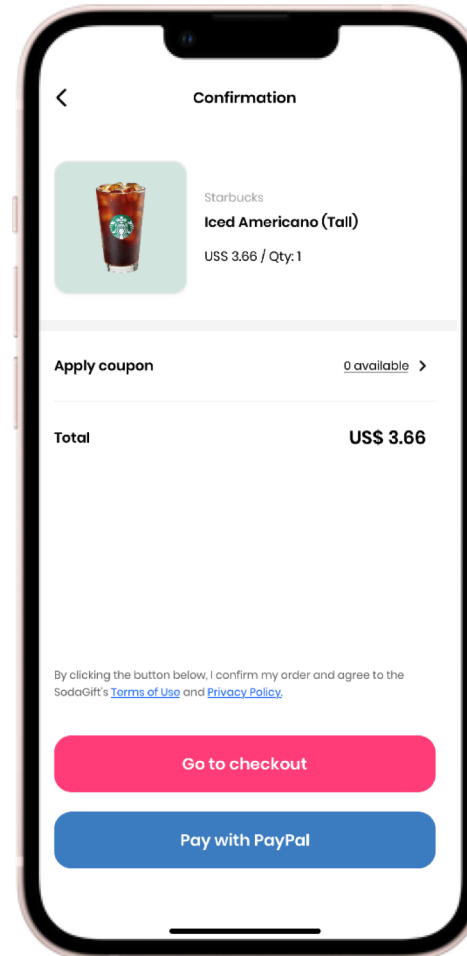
Confirmation

Starbucks

Iced Americano (Tall)

US$ 3.66 / Qty: 1

Apply coupon

0 available

Total

US$ 3.66

By clicking the button below, I confirm my order and agree to the SodaGift's Terms of Use and Privacy Policy.

Go to checkout

Pay with PayPal